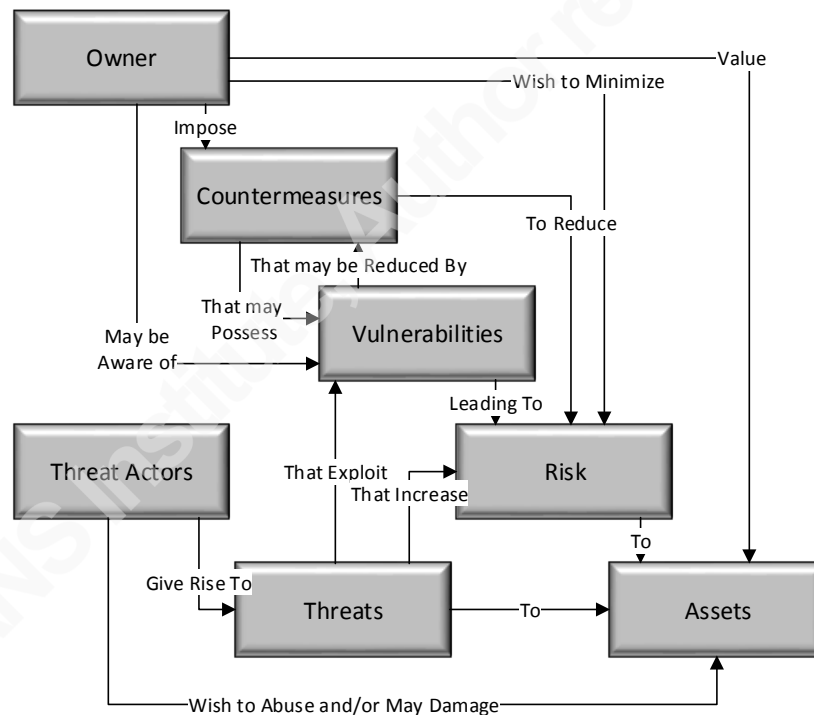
Owner

Value

Wish to Minimize

Impose

Countermeasures

To Reduce

That may be Reduced By

That may Possess

Vulnerabilities

May be Aware of

Leading To

Threat Actors

That Exploit

That Increase

Risk

To

Give Rise To

Threats

To

Assets

Wish to Abuse and/or May Damage